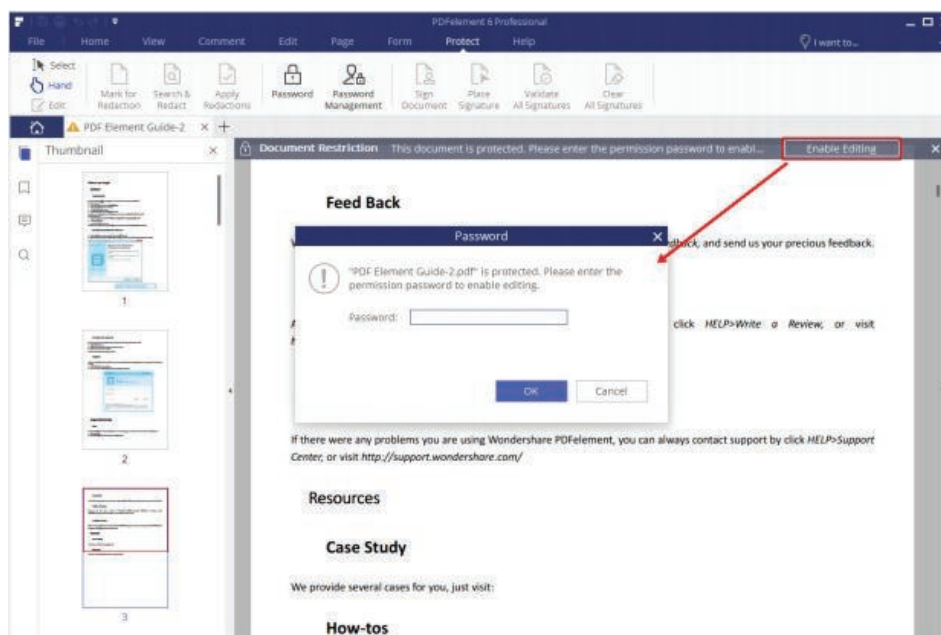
PDFelement 6 Professional

File Home View Comment Edit Page Form Protect Help

I want to...

Select
Hand
Edit

Mark for Redaction
Search & Redact
Apply Redactions
Password
Password Management
Sign Document
Place Signature
Validate All Signatures
Clear All Signatures

PDF Element Guide-2 × +

Thumbnail ×

Document Restriction This document is protected. Please enter the permission password to enabl...

Enable Editing

Feed Back

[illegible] edback, and send us your precious feedback.

Password ×

"PDF Element Guide-2.pdf" is protected. Please enter the permission password to enable editing.

Password:

OK Cancel

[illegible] click HELP>Write a Review, or visit

1

2

3

If there were any problems you are using Wondershare PDFelement, you can always contact support by click HELP>Support Center, or visit http://support.wondershare.com/

Resources

Case Study

We provide several cases for you, just visit:

How-tos